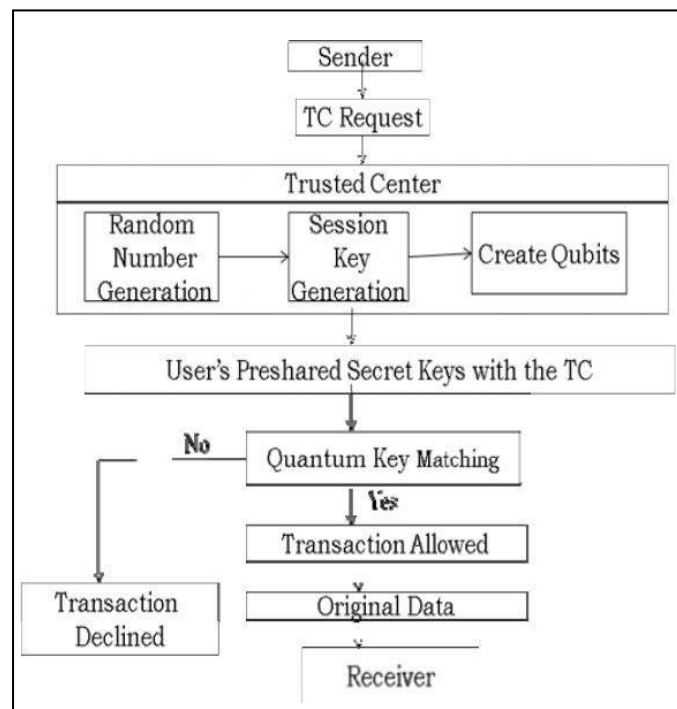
Sender

TC Request

Trusted Center

Random Number Generation

Session Key Generation

Create Qubits

User's Preshared Secret Keys with the TC

No

Quantum Key Matching

Yes

Transaction Allowed

Transaction Declined

Original Data

Receiver